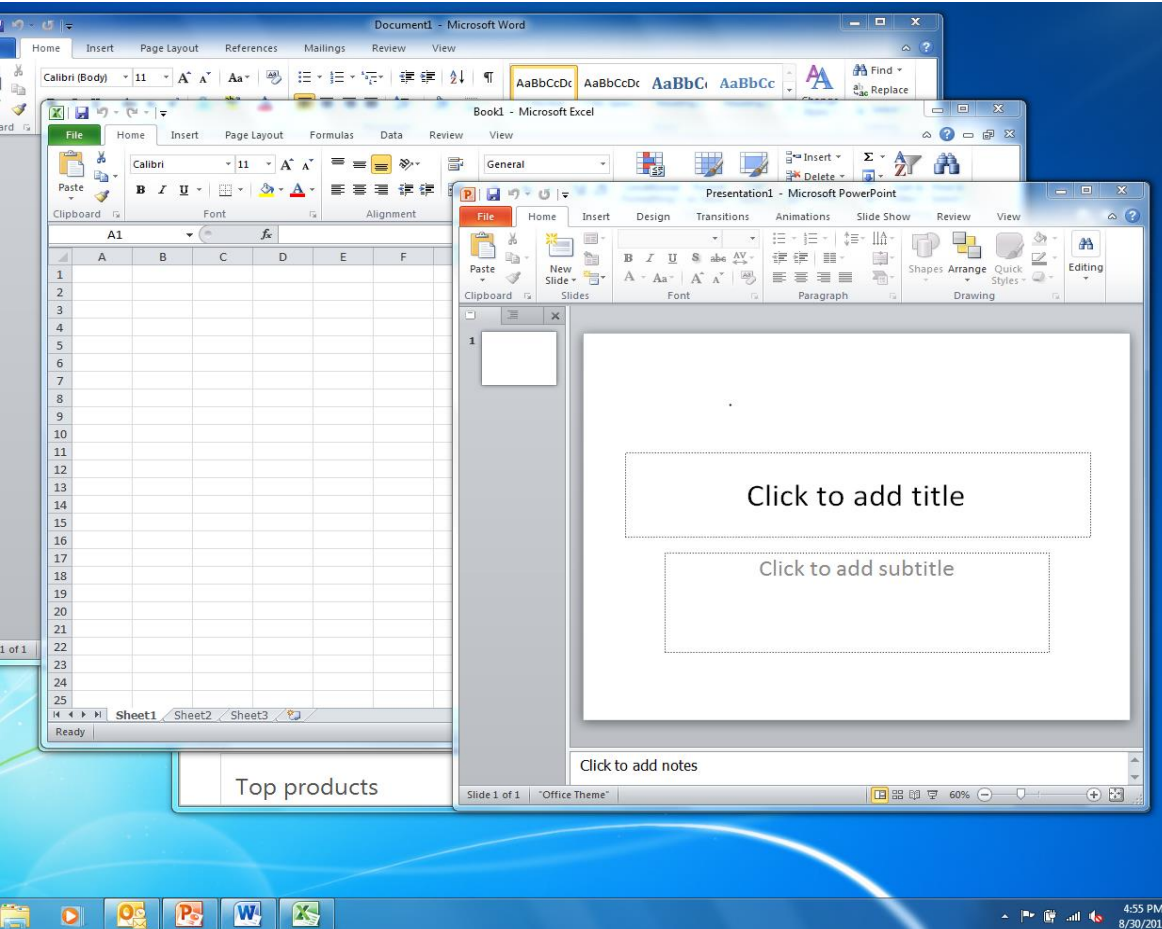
Document1 - Microsoft Word

Home Insert Page Layout References Mailings Review View

Calibri (Body) 11 A A Aa

AaBbCcDc AaBbCcDc AaBbC AaBbCc

Find Replace

ard

1 of 1

Book1 - Microsoft Excel

File Home Insert Page Layout Formulas Data Review View

Calibri 11 A A

B I U A

Paste

Clipboard Font Alignment

General

Insert Delete

A1 $f_x$

| | A | B | C | D | E | F |
|---|---|---|---|---|---|---|
| 1 | | | | | | |
| 2 | | | | | | |
| 3 | | | | | | |
| 4 | | | | | | |
| 5 | | | | | | |
| 6 | | | | | | |
| 7 | | | | | | |
| 8 | | | | | | |
| 9 | | | | | | |
| 10 | | | | | | |
| 11 | | | | | | |
| 12 | | | | | | |
| 13 | | | | | | |
| 14 | | | | | | |
| 15 | | | | | | |
| 16 | | | | | | |
| 17 | | | | | | |
| 18 | | | | | | |
| 19 | | | | | | |
| 20 | | | | | | |
| 21 | | | | | | |
| 22 | | | | | | |
| 23 | | | | | | |
| 24 | | | | | | |
| 25 | | | | | | |

Sheet1 Sheet2 Sheet3

Ready

Top products

Presentation1 - Microsoft PowerPoint

File Home Insert Design Transitions Animations Slide Show Review View

Paste New Slide

B I U S abc AV

A Aa A A

Shapes Arrange Quick Styles

Editing

Clipboard Slides Font Paragraph Drawing

1

Click to add title

Click to add subtitle

Click to add notes

Slide 1 of 1 "Office Theme" 60%

4:55 PM
8/30/201